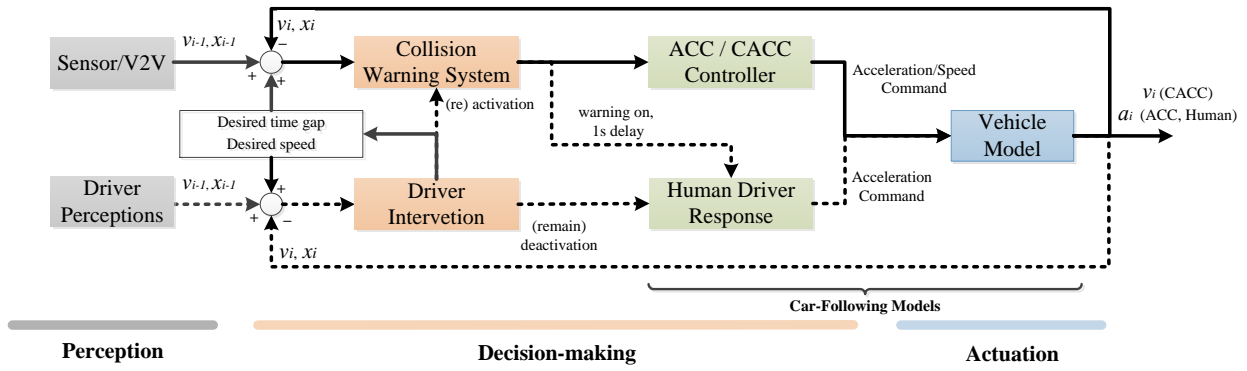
$v_i$, $x_i$

Sensor/V2V

$v_{i-1}$, $x_{i-1}$

+ − +

Collision Warning System

ACC / CACC Controller

Acceleration/Speed Command

$v_i$ (CACC)

$a_i$ (ACC, Human)

(re) activation

warning on, 1s delay

Desired time gap

Desired speed

Vehicle Model

Driver Perceptions

$v_{i-1}$, $x_{i-1}$

+ + −

Driver Intervention

Human Driver Response

Acceleration Command

(remain) deactivation

$v_i$, $x_i$

Car-Following Models

Perception

Decision-making

Actuation